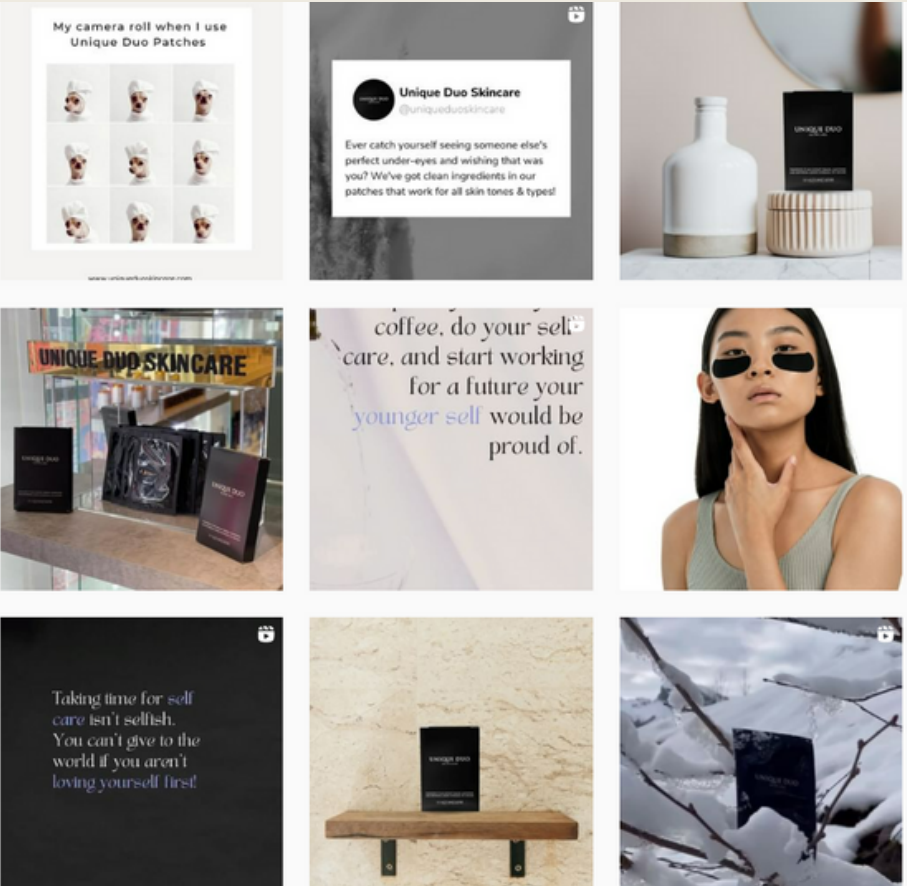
My camera roll when I use Unique Duo Patches

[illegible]

Unique Duo Skincare
@uniqueduoskincare

Ever catch yourself seeing someone else's perfect under-eyes and wishing that was you? We've got clean ingredients in our patches that work for all skin tones & types!

UNIQUE DUO

UNIQUE DUO SKINCARE

UNIQUE DUO

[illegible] coffee, do your self care, and start working for a future your younger self would be proud of.

Taking time for self care isn't selfish. You can't give to the world if you aren't loving yourself first!

UNIQUE DUO

UNIQUE DUO